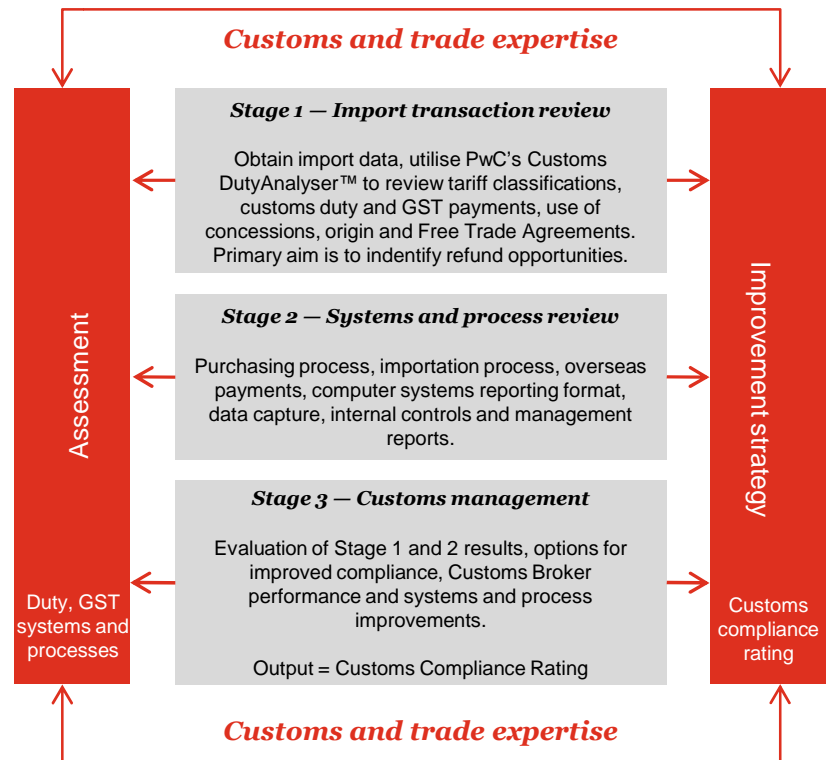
Customs and trade expertise

Assessment

Duty, GST systems and processes

Stage 1 — Import transaction review

Obtain import data, utilise PwC's Customs DutyAnalyser™ to review tariff classifications, customs duty and GST payments, use of concessions, origin and Free Trade Agreements. Primary aim is to indentify refund opportunities.

Stage 2 — Systems and process review

Purchasing process, importation process, overseas payments, computer systems reporting format, data capture, internal controls and management reports.

Stage 3 — Customs management

Evaluation of Stage 1 and 2 results, options for improved compliance, Customs Broker performance and systems and process improvements.

Output = Customs Compliance Rating

Improvement strategy

Customs compliance rating

Customs and trade expertise